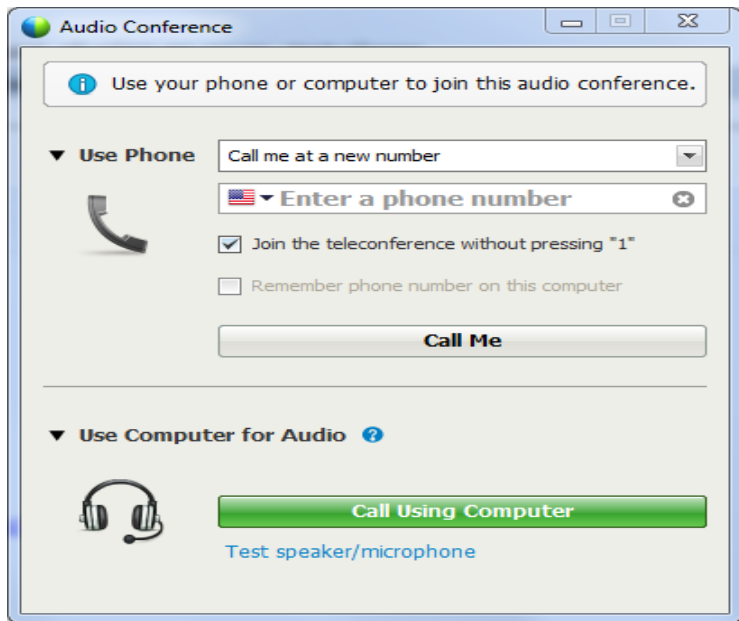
Audio Conference

Use your phone or computer to join this audio conference.

Use Phone

Call me at a new number

Enter a phone number

Join the teleconference without pressing "1"

Remember phone number on this computer

Call Me

Use Computer for Audio

Call Using Computer

Test speaker/microphone